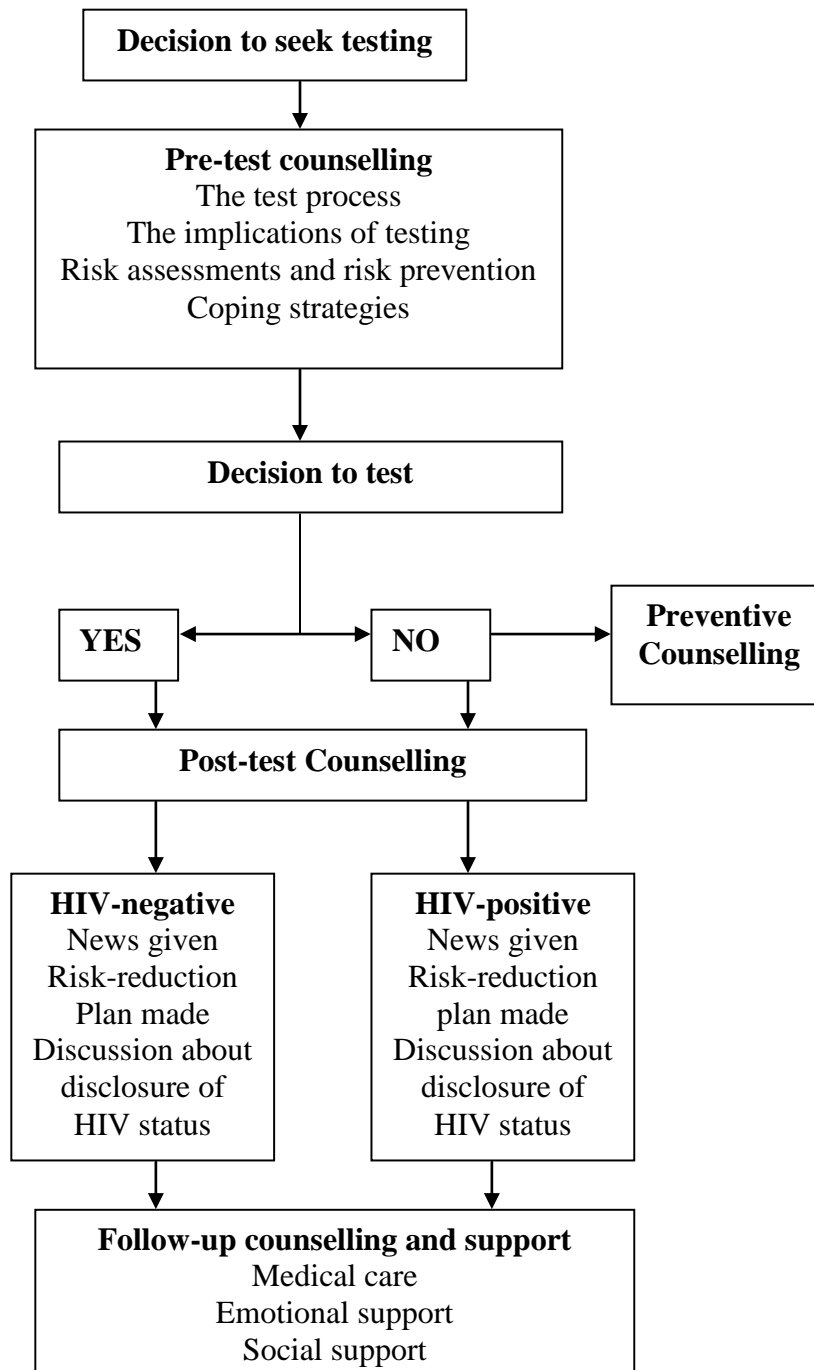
Decision to seek testing

Pre-test counselling
The test process
The implications of testing
Risk assessments and risk prevention
Coping strategies

Decision to test

YES

NO

Preventive Counselling

Post-test Counselling

HIV-negative
News given
Risk-reduction
Plan made
Discussion about disclosure of HIV status

HIV-positive
News given
Risk-reduction
plan made
Discussion about disclosure of HIV status

Follow-up counselling and support
Medical care
Emotional support
Social support